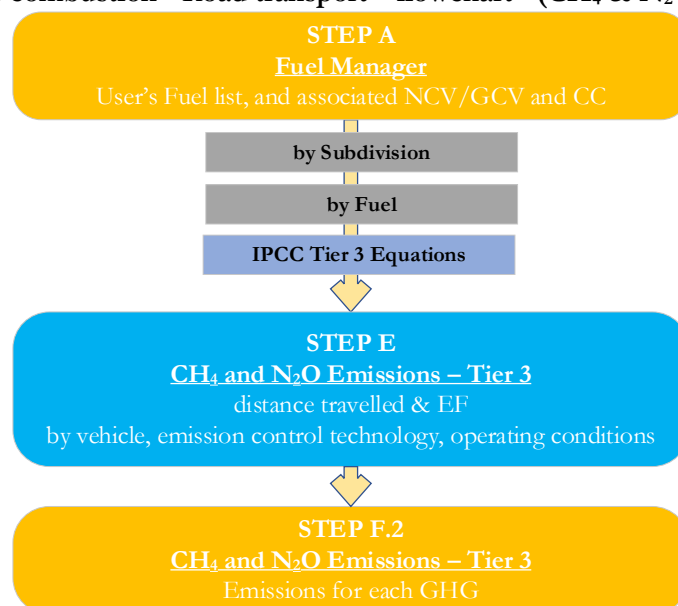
STEP A
Fuel Manager
User's Fuel list, and associated NCV/GCV and CC

by Subdivision

by Fuel

IPCC Tier 3 Equations

STEP E
$CH_4$ and $N_2O$ Emissions – Tier 3
distance travelled & EF
by vehicle, emission control technology, operating conditions

STEP F.2
$CH_4$ and $N_2O$ Emissions – Tier 3
Emissions for each GHG